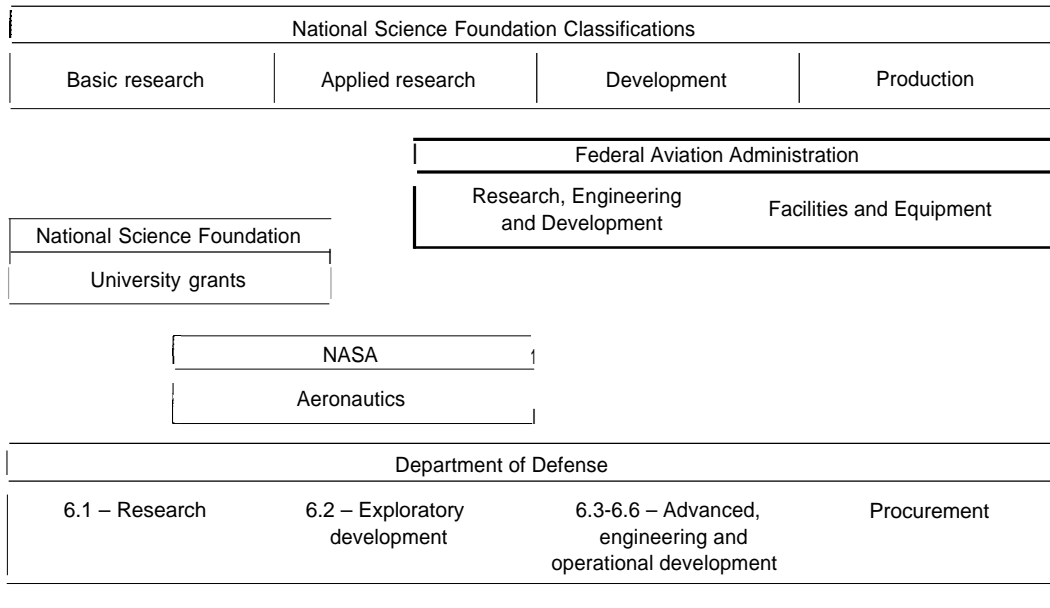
National Science Foundation Classifications

Basic research

Applied research

Development

Production

Federal Aviation Administration

Research, Engineering and Development

Facilities and Equipment

National Science Foundation

University grants

NASA

Aeronautics

Department of Defense

6.1 – Research

6.2 – Exploratory development

6.3-6.6 – Advanced, engineering and operational development

Procurement